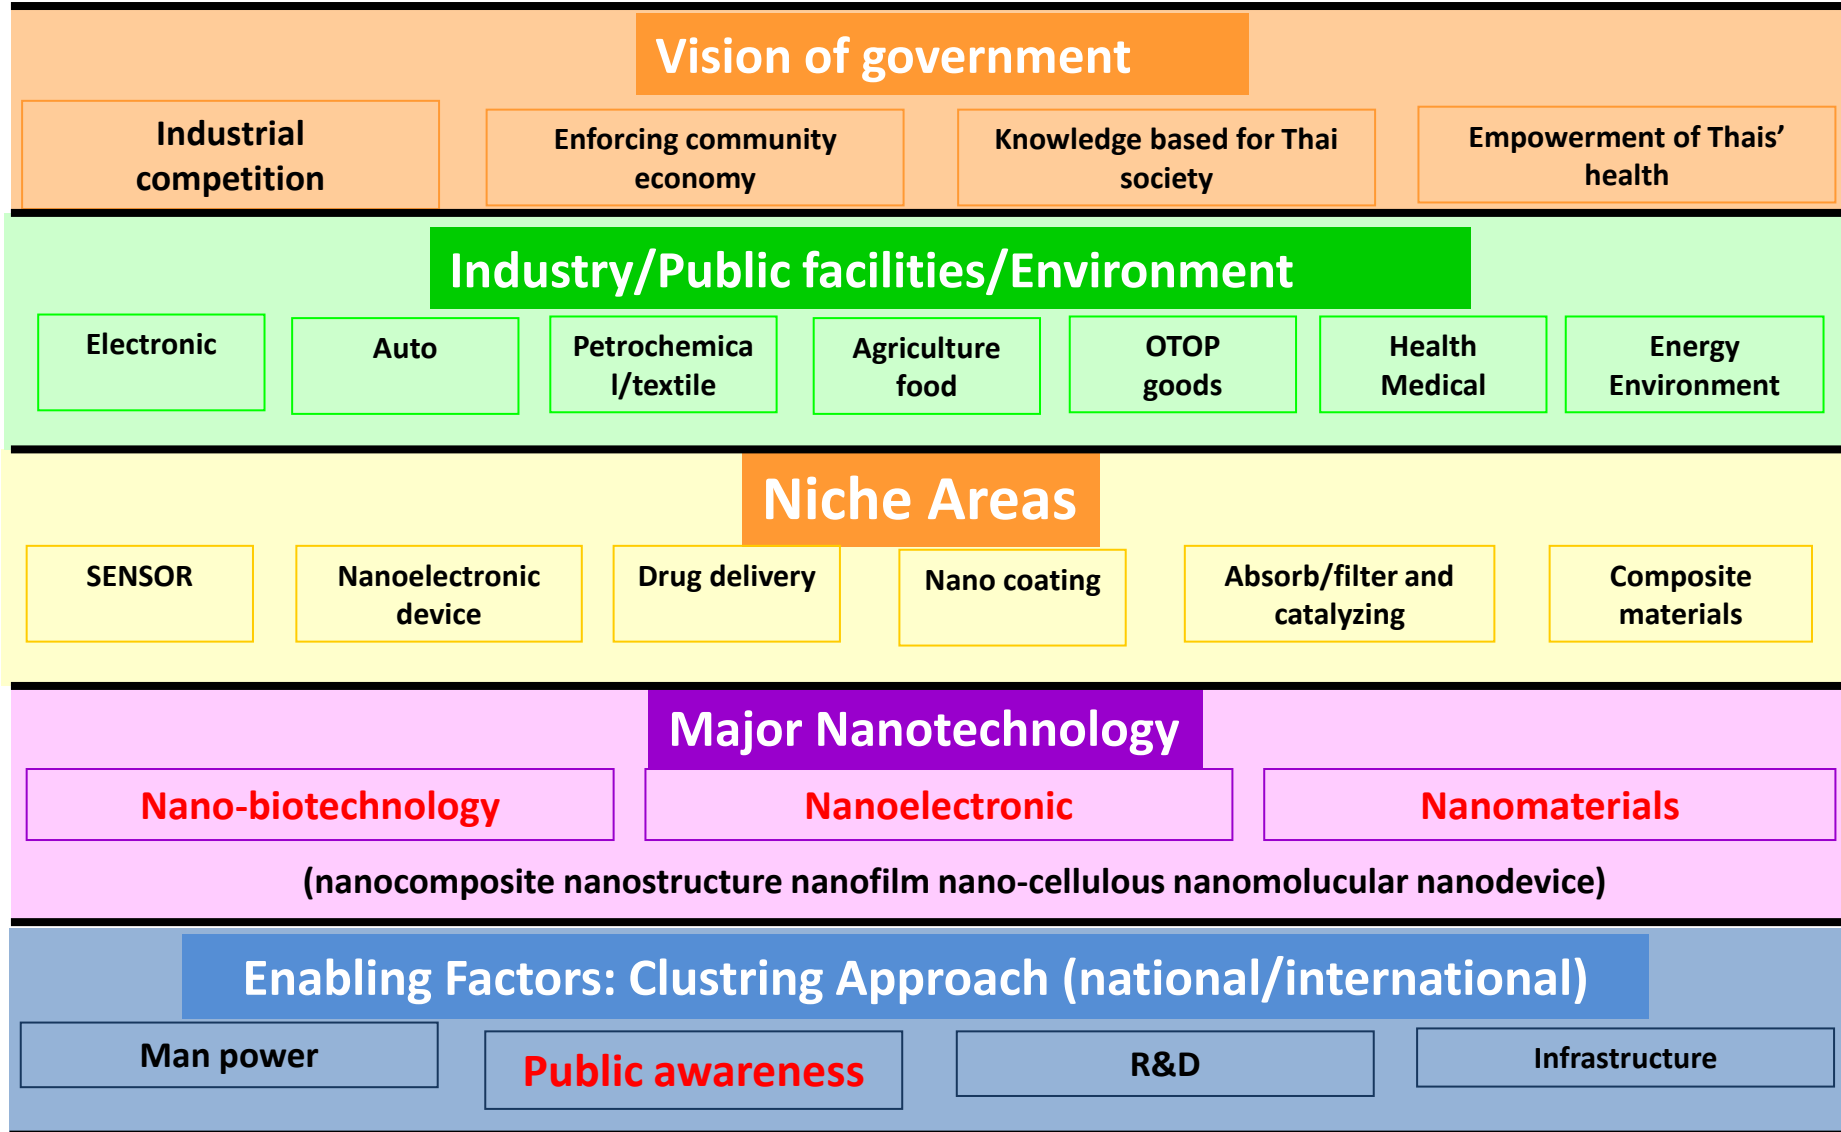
Vision of government

Industrial competition

Enforcing community economy

Knowledge based for Thai society

Empowerment of Thais' health

Industry/Public facilities/Environment

Electronic

Auto

Petrochemical/textile

Agriculture food

OTOP goods

Health Medical

Energy Environment

Niche Areas

SENSOR

Nanoelectronic device

Drug delivery

Nano coating

Absorb/filter and catalyzing

Composite materials

Major Nanotechnology

Nano-biotechnology

Nanoelectronic

Nanomaterials

(nanocomposite nanostructure nanofilm nano-cellulous nanomolucular nanodevice)

Enabling Factors: Clustring Approach (national/international)

Man power

Public awareness

R&D

Infrastructure